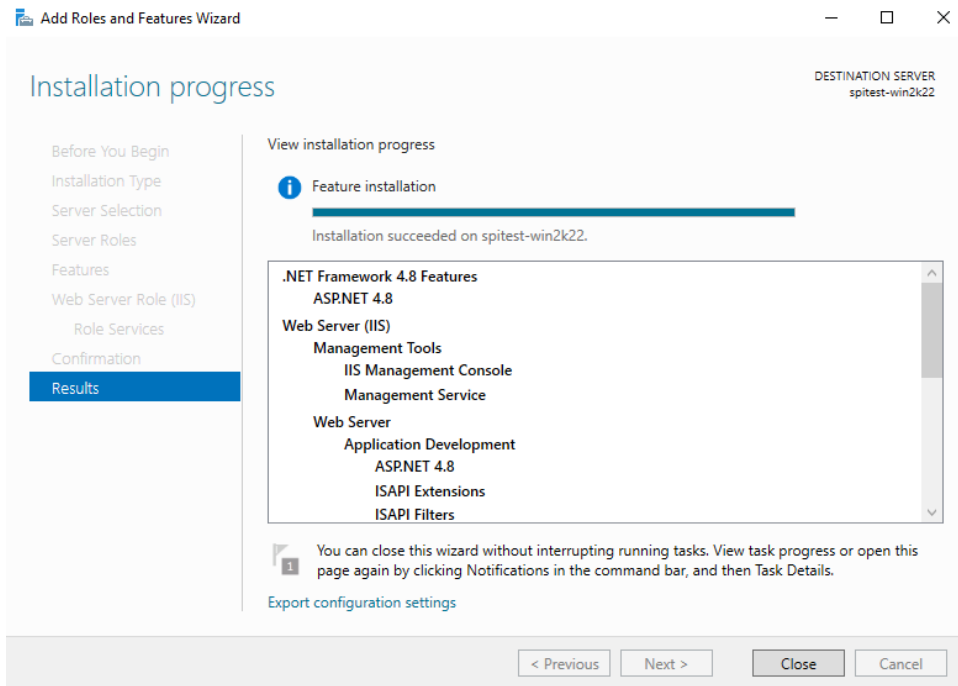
Add Roles and Features Wizard

Installation progress

DESTINATION SERVER
spitest-win2k22

Before You Begin
Installation Type
Server Selection
Server Roles
Features
Web Server Role (IIS)
Role Services
Confirmation
Results

View installation progress

Feature installation

Installation succeeded on spitest-win2k22.

.NET Framework 4.8 Features
ASP.NET 4.8
Web Server (IIS)
Management Tools
IIS Management Console
Management Service
Web Server
Application Development
ASP.NET 4.8
ISAPI Extensions
ISAPI Filters

1

You can close this wizard without interrupting running tasks. View task progress or open this page again by clicking Notifications in the command bar, and then Task Details.

Export configuration settings

< Previous Next > Close Cancel